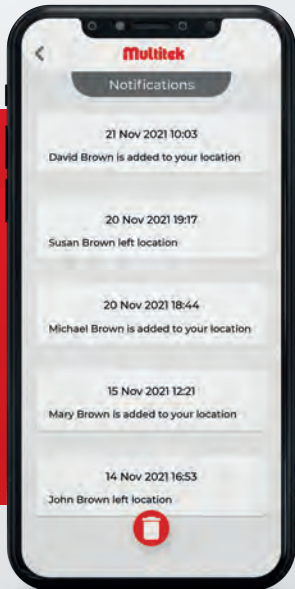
<
Multitek
Notifications

21 Nov 2021 10:03
David Brown is added to your location

20 Nov 2021 19:17
Susan Brown left location

20 Nov 2021 18:44
Michael Brown is added to your location

15 Nov 2021 12:21
Mary Brown is added to your location

14 Nov 2021 16:53
John Brown left location